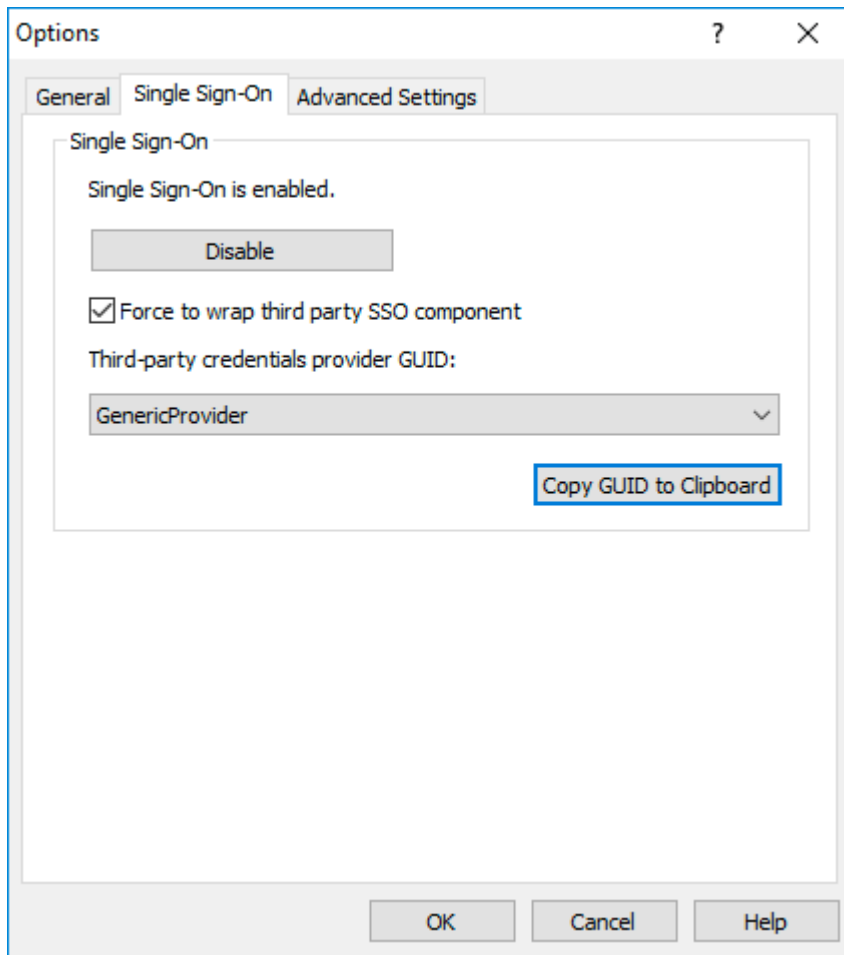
Options ? X

General Single Sign-On Advanced Settings

Single Sign-On

Single Sign-On is enabled.

Disable

Force to wrap third party SSO component

Third-party credentials provider GUID:

GenericProvider

Copy GUID to Clipboard

OK Cancel Help